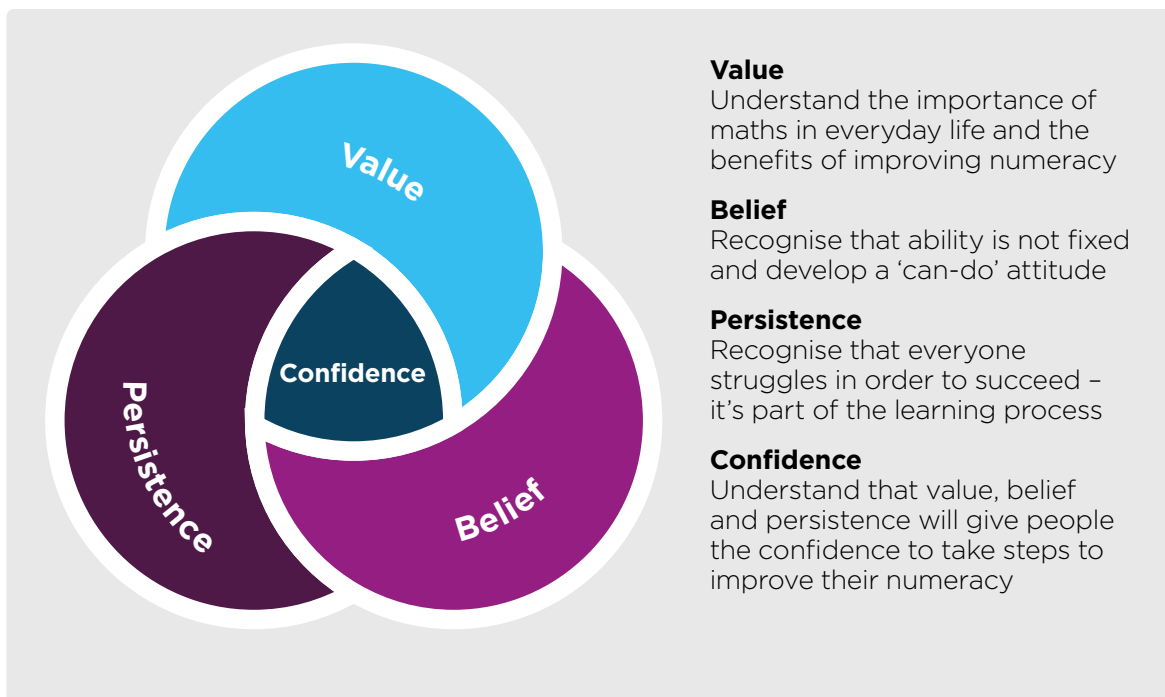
Value

Confidence

Persistence

Belief

**Value**
Understand the importance of maths in everyday life and the benefits of improving numeracy

**Belief**
Recognise that ability is not fixed and develop a 'can-do' attitude

**Persistence**
Recognise that everyone struggles in order to succeed – it's part of the learning process

**Confidence**
Understand that value, belief and persistence will give people the confidence to take steps to improve their numeracy